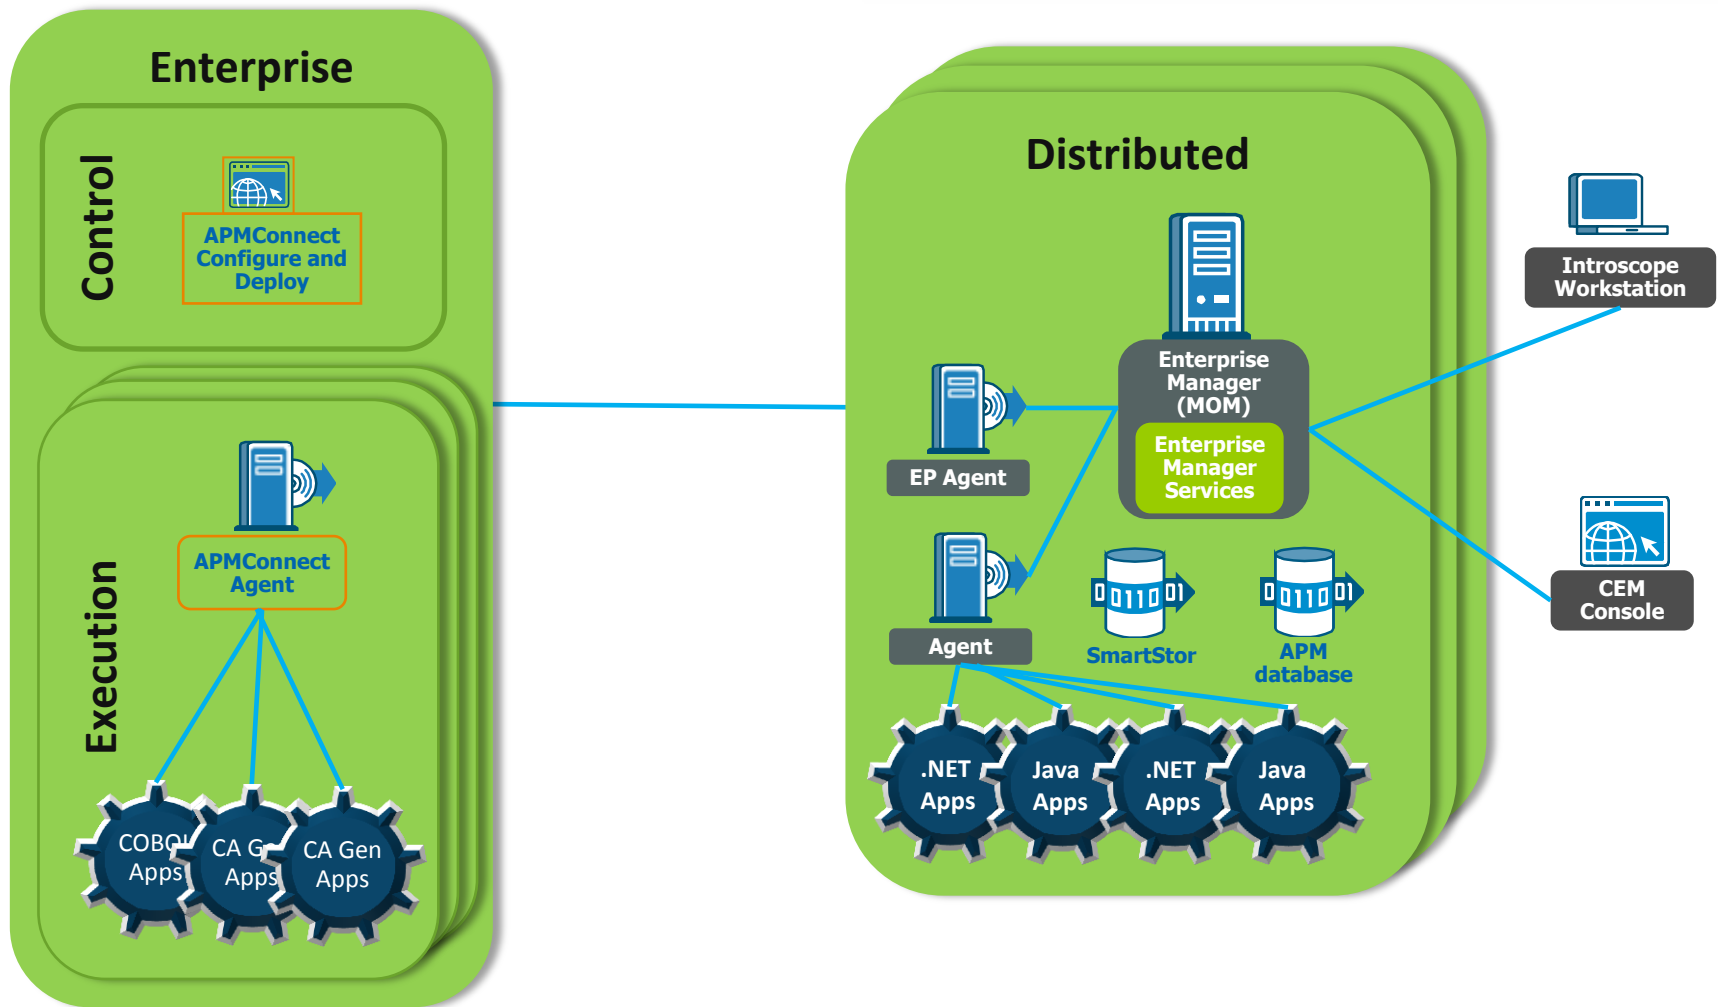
Enterprise

Control

APMConnect Configure and Deploy

Execution

APMConnect Agent

COBOL Apps

CA G Apps

CA Gen Apps

Distributed

Enterprise Manager (MOM)

Enterprise Manager Services

EP Agent

Agent

SmartStor

APM database

.NET Apps

Java Apps

.NET Apps

Java Apps

Introscope Workstation

CEM Console